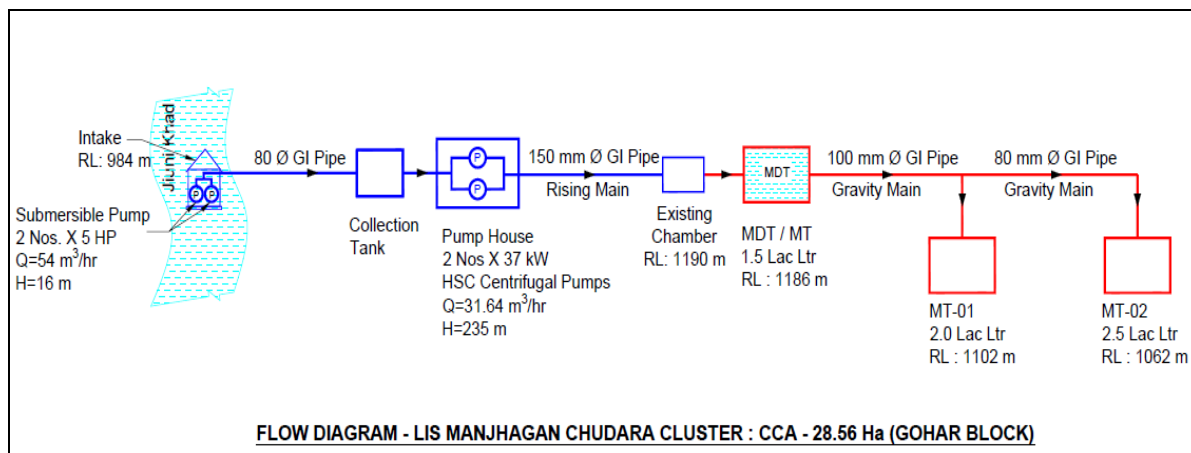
Jiuni Khad

Intake
RL: 984 m

P P

Submersible Pump
2 Nos. X 5 HP
$Q=54 m^3/hr$
H=16 m

80 Ø GI Pipe

Collection Tank

P
P

Pump House
2 Nos X 37 kW
HSC Centrifugal Pumps
$Q=31.64 m^3/hr$
H=235 m

150 mm Ø GI Pipe
Rising Main

Existing Chamber
RL: 1190 m

MDT

MDT / MT
1.5 Lac Ltr
RL : 1186 m

100 mm Ø GI Pipe
Gravity Main

80 mm Ø GI Pipe
Gravity Main

MT-01
2.0 Lac Ltr
RL : 1102 m

MT-02
2.5 Lac Ltr
RL : 1062 m

FLOW DIAGRAM - LIS MANJHAGAN CHUDARA CLUSTER : CCA - 28.56 Ha (GOHAR BLOCK)